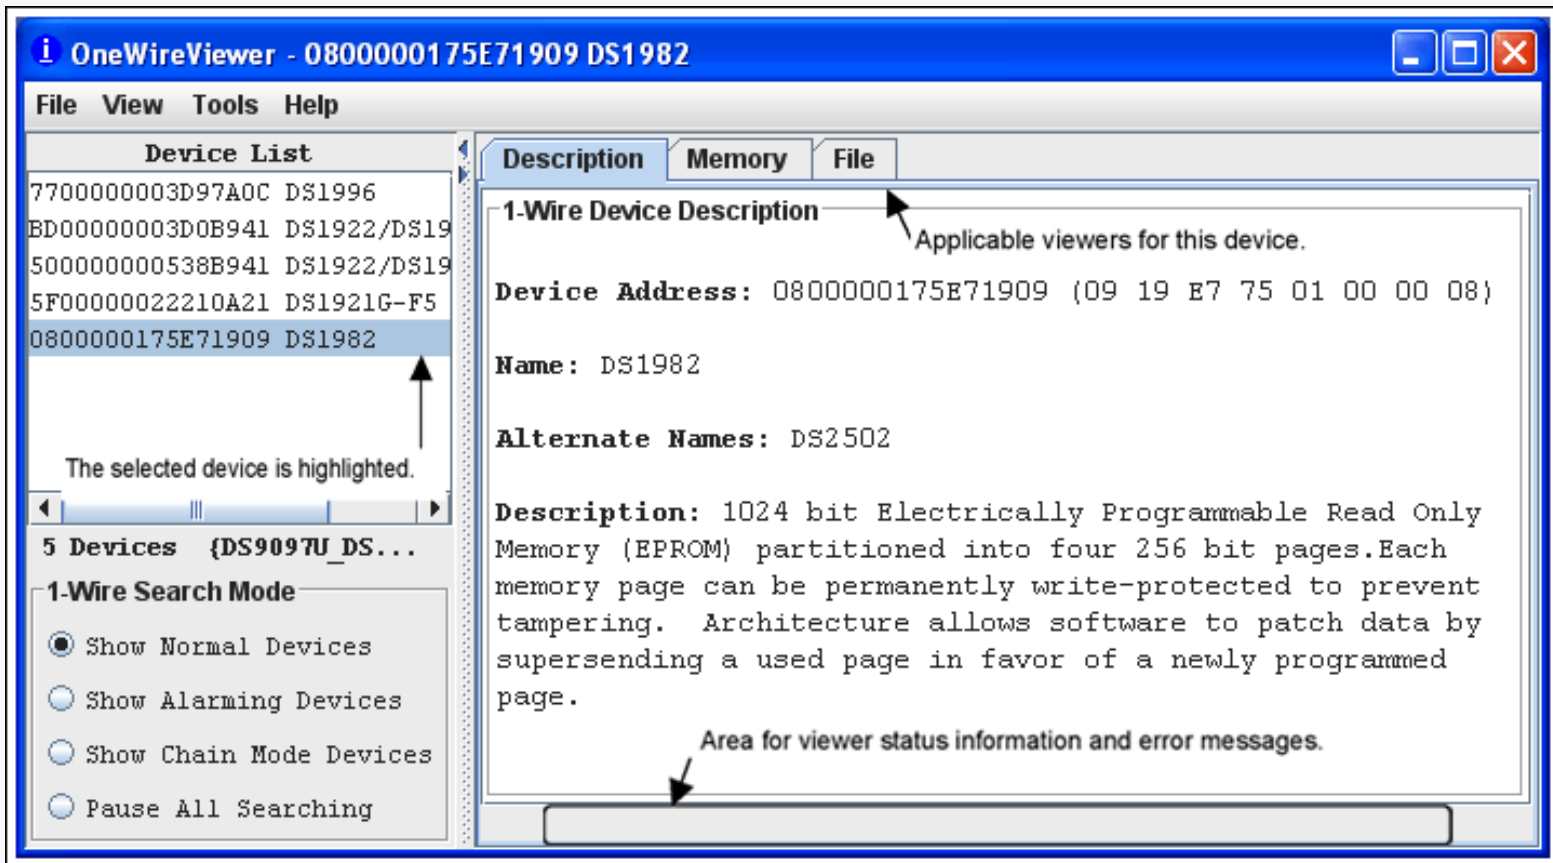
OneWireViewer - 0800000175E71909 DS1982

File View Tools Help

Device List

7700000003D97A0C DS1996
BD00000003D0B941 DS1922/DS19
500000000538B941 DS1922/DS19
5F00000022210A21 DS1921G-F5
0800000175E71909 DS1982

The selected device is highlighted.

5 Devices {DS9097U_DS...

1-Wire Search Mode

Show Normal Devices

Show Alarming Devices

Show Chain Mode Devices

Pause All Searching

Description Memory File

1-Wire Device Description

Applicable viewers for this device.

Device Address: 0800000175E71909 (09 19 E7 75 01 00 00 08)

Name: DS1982

Alternate Names: DS2502

Description: 1024 bit Electrically Programmable Read Only Memory (EPROM) partitioned into four 256 bit pages.Each memory page can be permanently write-protected to prevent tampering. Architecture allows software to patch data by supersending a used page in favor of a newly programmed page.

Area for viewer status information and error messages.